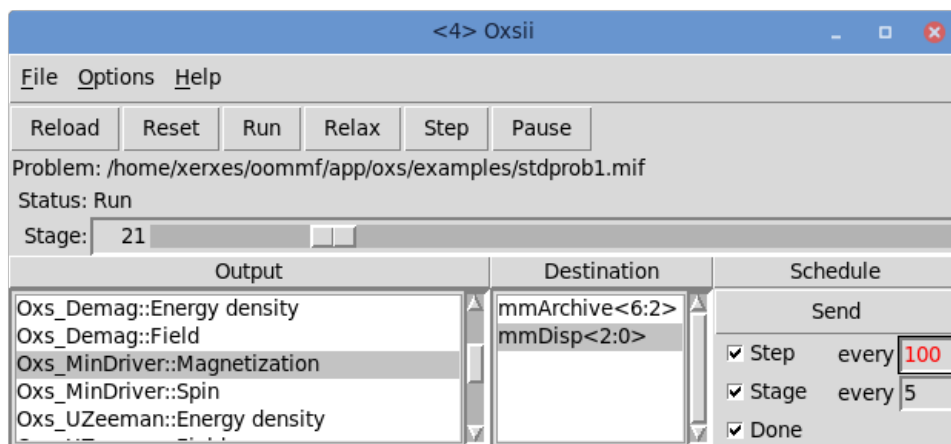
<4> Oxsii

File Options Help

Reload Reset Run Relax Step Pause

Problem: /home/xerxes/oommf/app/oxs/examples/stdprob1.mif

Status: Run

Stage: 21

| Output | Destination | Schedule |
|---|---|---|
| Oxs_Demag::Energy density | mmArchive<6:2> | Send |
| Oxs_Demag::Field | mmDisp<2:0> | ☑ Step every 100 |
| Oxs_MinDriver::Magnetization | | ☑ Stage every 5 |
| Oxs_MinDriver::Spin | | ☑ Done |
| Oxs_UZeeman::Energy density | | |
| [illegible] | | |